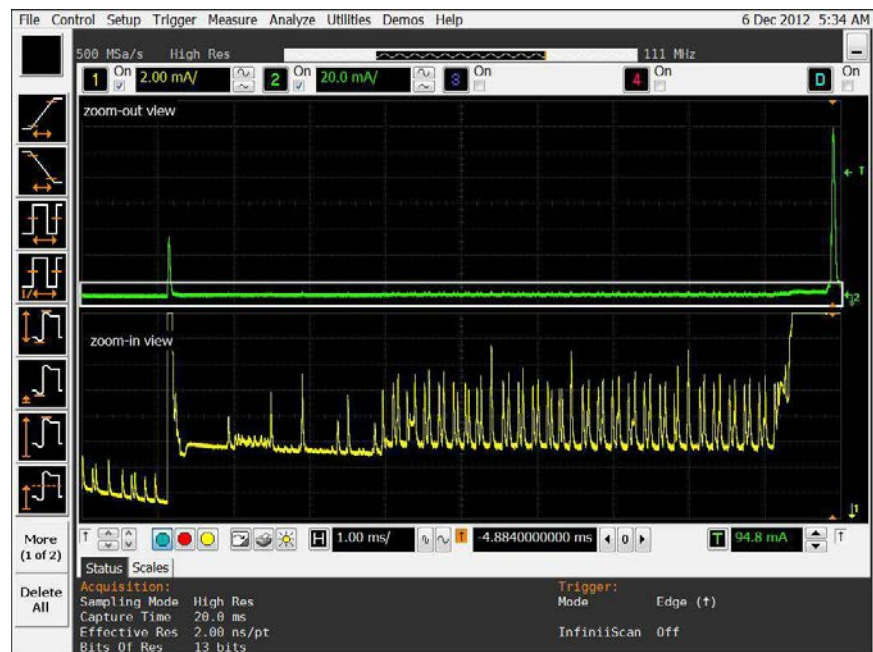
File Control Setup Trigger Measure Analyze Utilities Demos Help 6 Dec 2012 5:34 AM

500 MSa/s High Res 111 MHz

1 On 2.00 mA/ 2 On 20.0 mA/ 3 On 4 On D On

zoom-out view

T

T2

zoom-in view

T1

More (1 of 2)

Delete All

T

H 1.00 ms/ T -4.8840000000 ms 0 T 94.8 mA T

Status Scales

Acquisition:
Sampling Mode High Res
Capture Time 20.0 ms
Effective Res 2.00 ns/pt
Bits Of Res 13 bits

Trigger:
Mode Edge (↑)

InfiniiScan Off